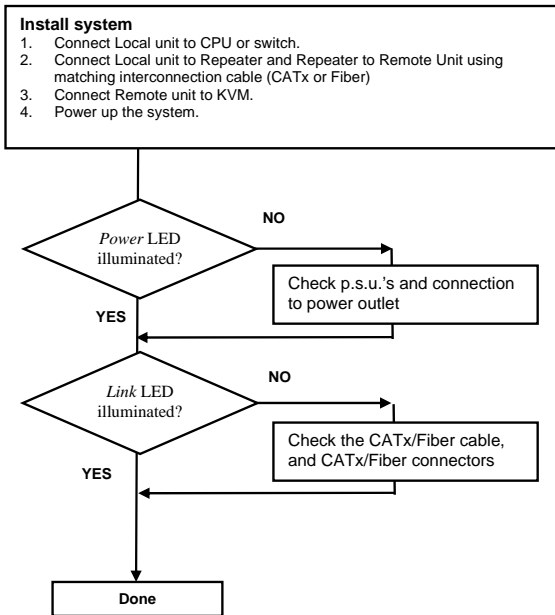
**Install system**
1. Connect Local unit to CPU or switch.
2. Connect Local unit to Repeater and Repeater to Remote Unit using matching interconnection cable (CATx or Fiber)
3. Connect Remote unit to KVM.
4. Power up the system.

*Power* LED illuminated?

NO

Check p.s.u.'s and connection to power outlet

YES

*Link* LED illuminated?

NO

Check the CATx/Fiber cable, and CATx/Fiber connectors

YES

Done